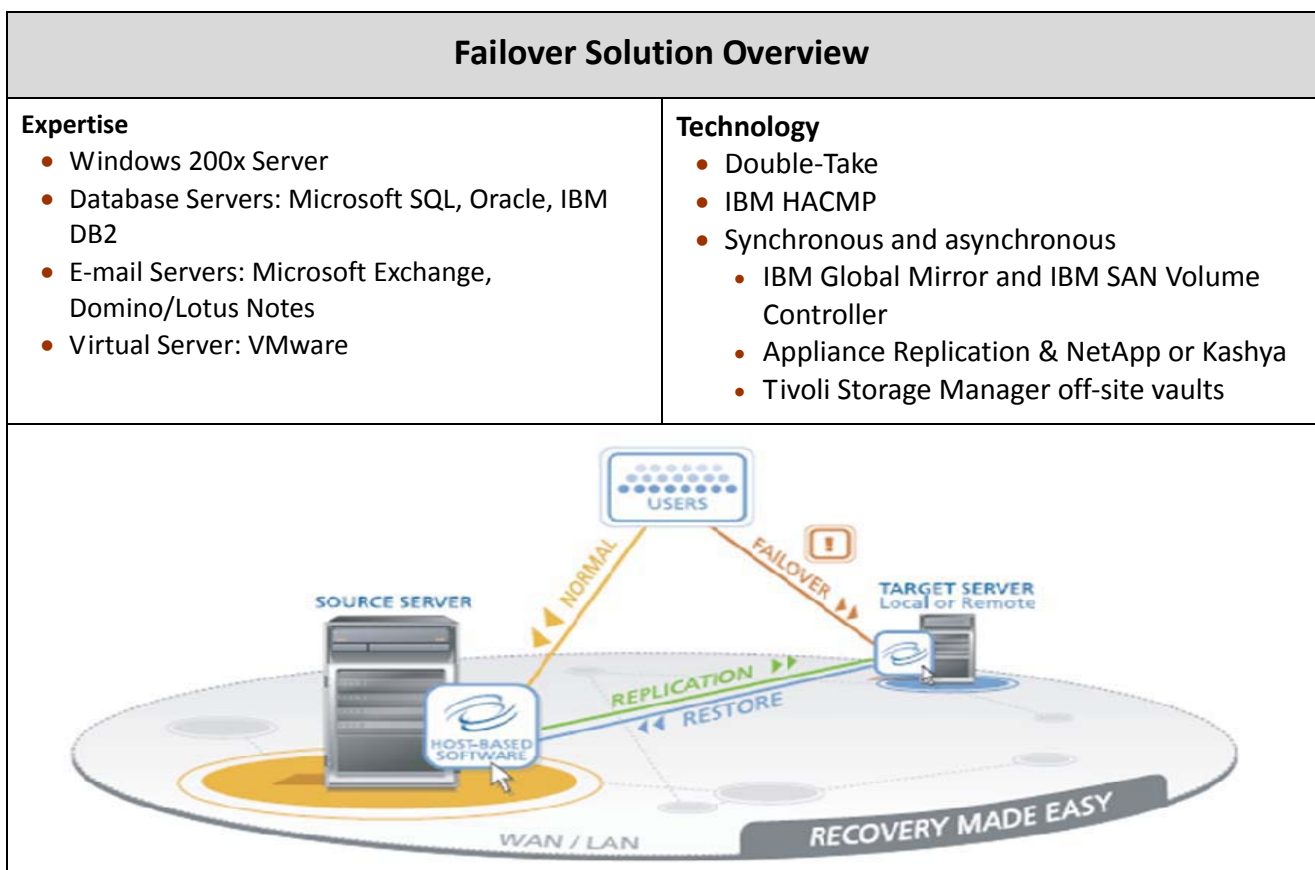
Failover Solution Overview

| Expertise | Technology |
|---|---|
| • Windows 200x Server<br>• Database Servers: Microsoft SQL, Oracle, IBM DB2<br>• E-mail Servers: Microsoft Exchange, Domino/Lotus Notes<br>• Virtual Server: VMware | • Double-Take<br>• IBM HACMP<br>• Synchronous and asynchronous<br>  • IBM Global Mirror and IBM SAN Volume Controller<br>  • Appliance Replication & NetApp or Kashya<br>  • Tivoli Storage Manager off-site vaults |

USERS
NORMAL
FAILOVER
SOURCE SERVER
TARGET SERVER
Local or Remote
HOST-BASED SOFTWARE
REPLICATION
RESTORE
WAN / LAN
RECOVERY MADE EASY